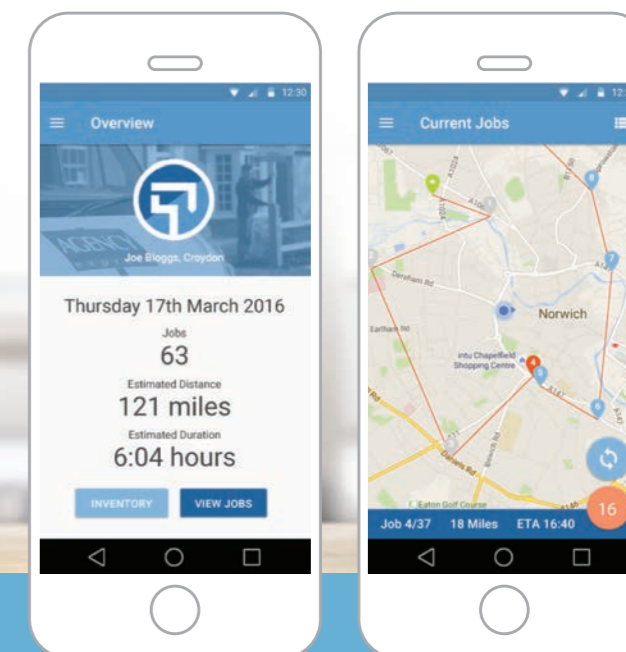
12:30

Overview

AGENCY

Joe Bloggs, Croydon

Thursday 17th March 2016

Jobs

63

Estimated Distance

121 miles

Estimated Duration

6:04 hours

INVENTORY

VIEW JOBS

12:

Current Jobs

Dereham Rd

Earlham Rd

Norwich

intu Chapelfield Shopping Centre

E. Eaton Golf Course

16

Job 4/37

18 Miles

ETA 16:40